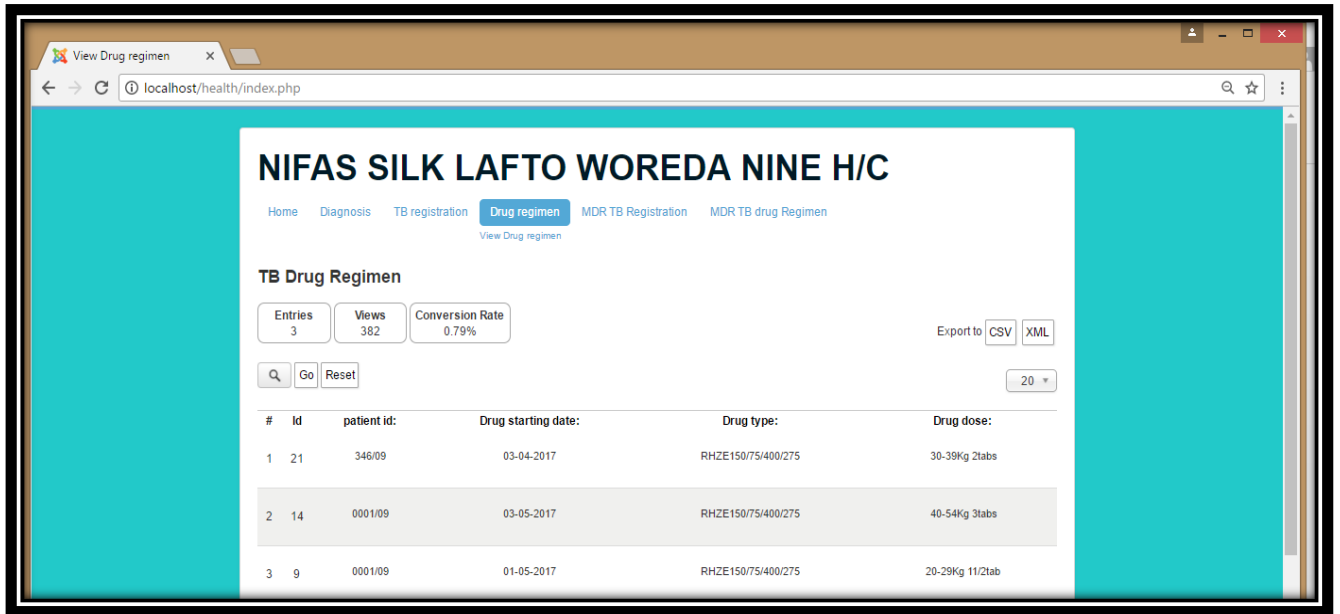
View Drug regimen

localhost/health/index.php

NIFAS SILK LAFTO WOREDA NINE H/C

Home Diagnosis TB registration Drug regimen MDR TB Registration MDR TB drug Regimen

View Drug regimen

TB Drug Regimen

Entries 3 | Views 382 | Conversion Rate 0.79%

Export to CSV XML

Go Reset

20

| # | Id | patient id: | Drug starting date: | Drug type: | Drug dose: |
|---|---|---|---|---|---|
| 1 | 21 | 346/09 | 03-04-2017 | RHZE150/75/400/275 | 30-39Kg 2tabs |
| 2 | 14 | 0001/09 | 03-05-2017 | RHZE150/75/400/275 | 40-54Kg 3tabs |
| 3 | 9 | 0001/09 | 01-05-2017 | RHZE150/75/400/275 | 20-29Kg 11/2tab |